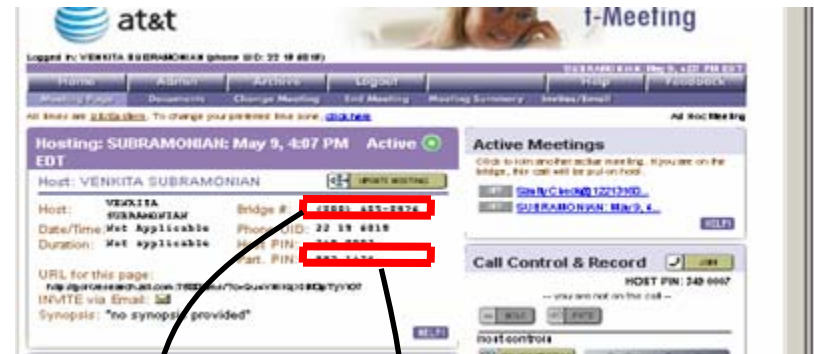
at&t

I-Meeting

Logged in: VENKITA SUBRAMONIAN (phone UID: 22 19 6019)

Home | Admin | Archive | Logout | Help | Feedback

Meeting Page | Documents | Change Meeting | End Meeting | Meeting Summary | Invites/Email

All times are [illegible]. To change your preferred time zone, click here

Ad Hoc Meeting

Hosting: SUBRAMONIAN: May 9, 4:07 PM EDT

Active

Host: VENKITA SUBRAMONIAN

UPDATE MEETING

Host: VENKITA SUBRAMONIAN

Bridge #: (888) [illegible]

Date/Time: Not Applicable

Phone UID: 22 19 6019

Duration: Not applicable

Host PIN: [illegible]

Part. PIN: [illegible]

URL for this page:
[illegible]

INVITE via Email:

Synopsis: "no synopsis provided"

HELP!

Active Meetings

Click to join another active meeting. If you are on the bridge, this call will be put on hold.

SkillyClerk@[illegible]

SUBRAMONIAN: May 9, 4...

HELP!

Call Control & Record

JOIN

HOST PIN: 249 0007

-- you are not on the call --

host controls